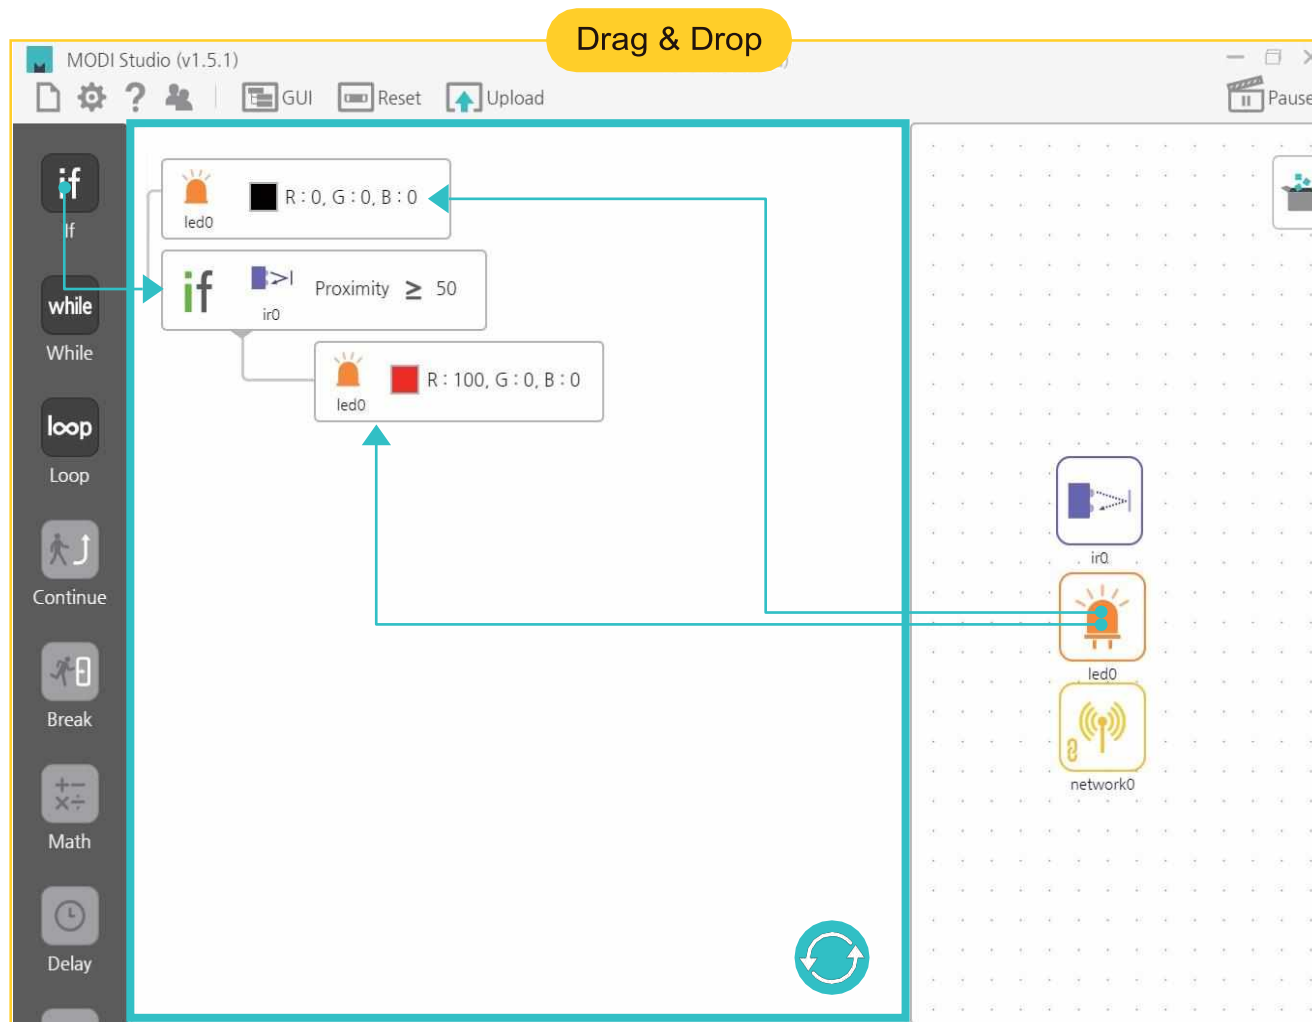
Drag & Drop

MODI Studio (v1.5.1)

GUI Reset Upload

Pause

if
If

while
While

loop
Loop

Continue

Break

Math

Delay

led0 R : 0, G : 0, B : 0

if ir0 Proximity ≥ 50

led0 R : 100, G : 0, B : 0

ir0

led0

network0